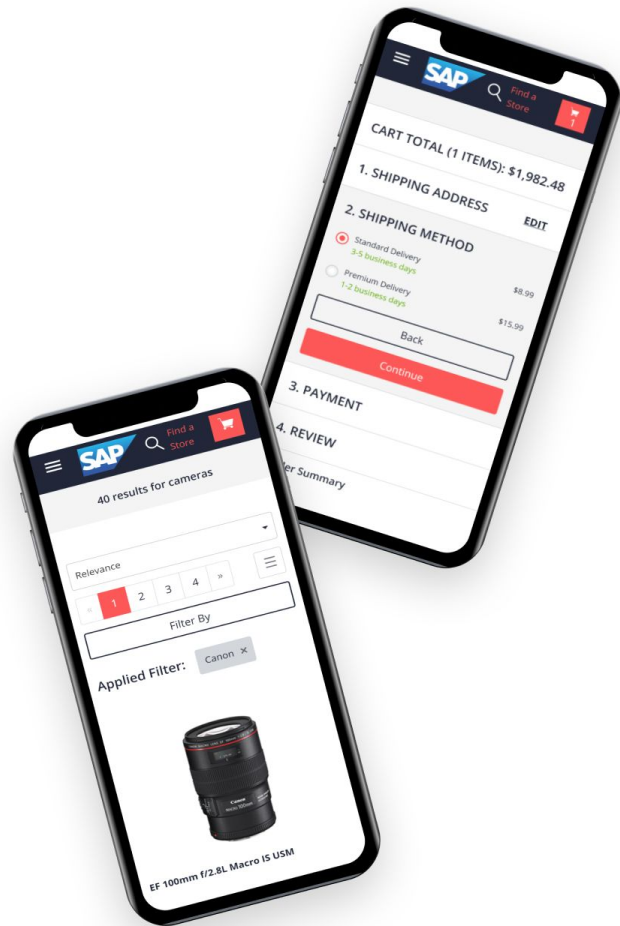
SAP

Find a Store

1

CART TOTAL (1 ITEMS): $1,982.48

1. SHIPPING ADDRESS

2. SHIPPING METHOD

EDIT

Standard Delivery
3-5 business days

$8.99

Premium Delivery
1-2 business days

$15.99

Back

Continue

3. PAYMENT

4. REVIEW

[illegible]er Summary

SAP

Find a Store

40 results for cameras

Relevance

«

1

2

3

4

»

Filter By

Applied Filter:

Canon ×

EF 100mm f/2.8L Macro IS USM